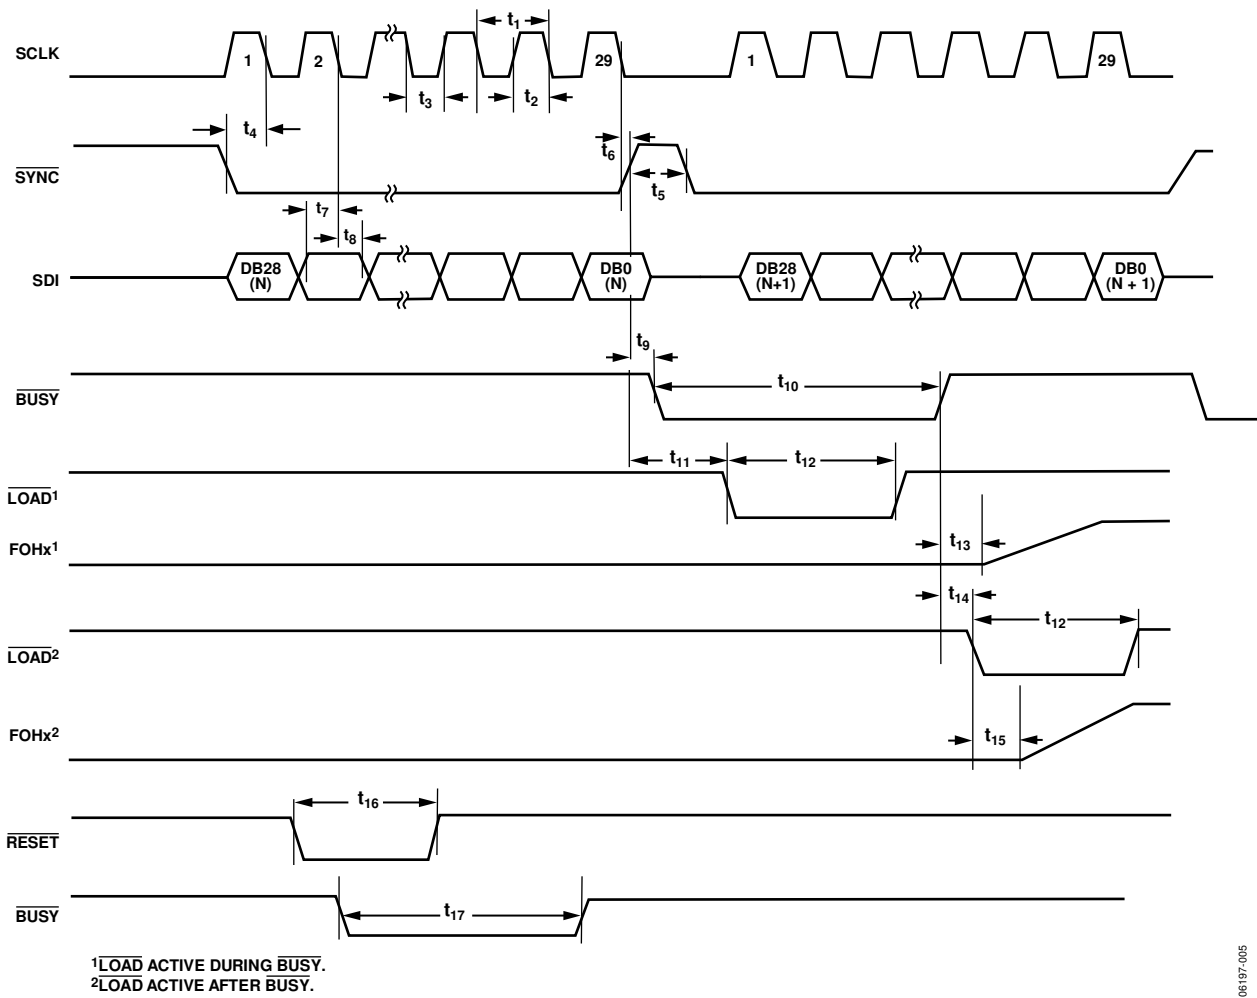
SCLK
1
2
$t_1$
29
1
29
$t_3$
$t_2$
$t_4$
$t_6$
$\overline{SYNC}$
$t_5$
$t_7$
$t_8$
SDI
DB28 (N)
DB0 (N)
DB28 (N+1)
DB0 (N + 1)
$t_9$
$\overline{BUSY}$
$t_{10}$
$t_{11}$
$t_{12}$
$\overline{LOAD}^1$
FOHx$^1$
$t_{13}$
$t_{14}$
$t_{12}$
$\overline{LOAD}^2$
FOHx$^2$
$t_{15}$
$t_{16}$
$\overline{RESET}$
$\overline{BUSY}$
$t_{17}$

$^1\overline{LOAD}$ ACTIVE DURING $\overline{BUSY}$.
$^2\overline{LOAD}$ ACTIVE AFTER $\overline{BUSY}$.

06197-005